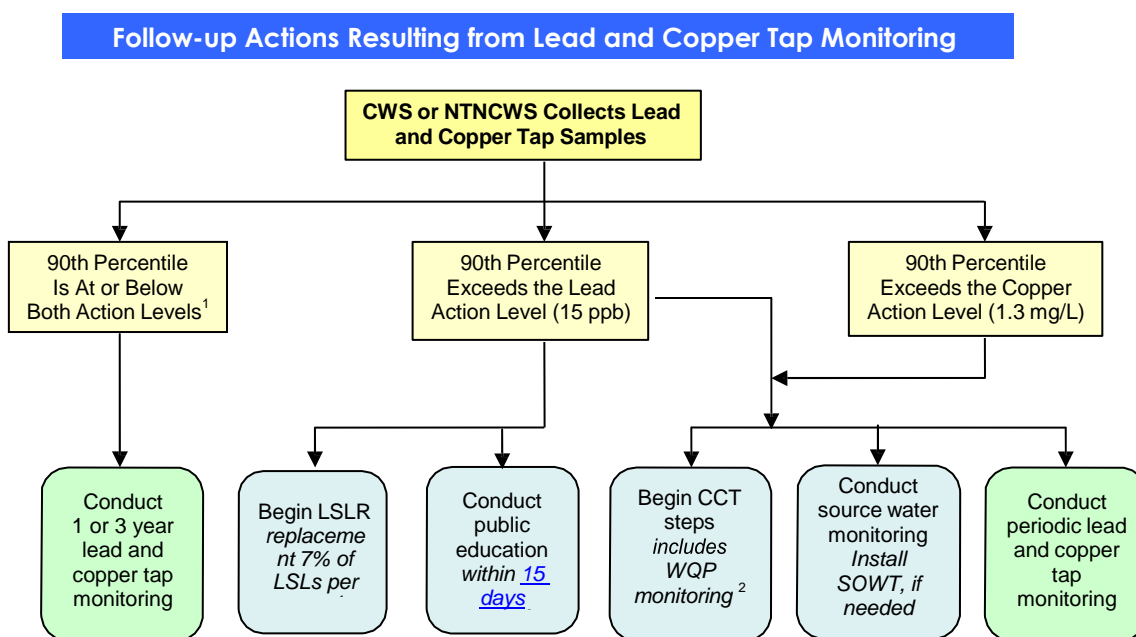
Follow-up Actions Resulting from Lead and Copper Tap Monitoring

CWS or NTNCWS Collects Lead and Copper Tap Samples

90th Percentile Is At or Below Both Action Levels$^1$

90th Percentile Exceeds the Lead Action Level (15 ppb)

90th Percentile Exceeds the Copper Action Level (1.3 mg/L)

Conduct 1 or 3 year lead and copper tap monitoring

Begin LSLR replacement 7% of LSLs per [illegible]

Conduct public education within 15 days

Begin CCT steps includes WQP monitoring $^2$

Conduct source water monitoring Install SOWT, if needed

Conduct periodic lead and copper tap monitoring